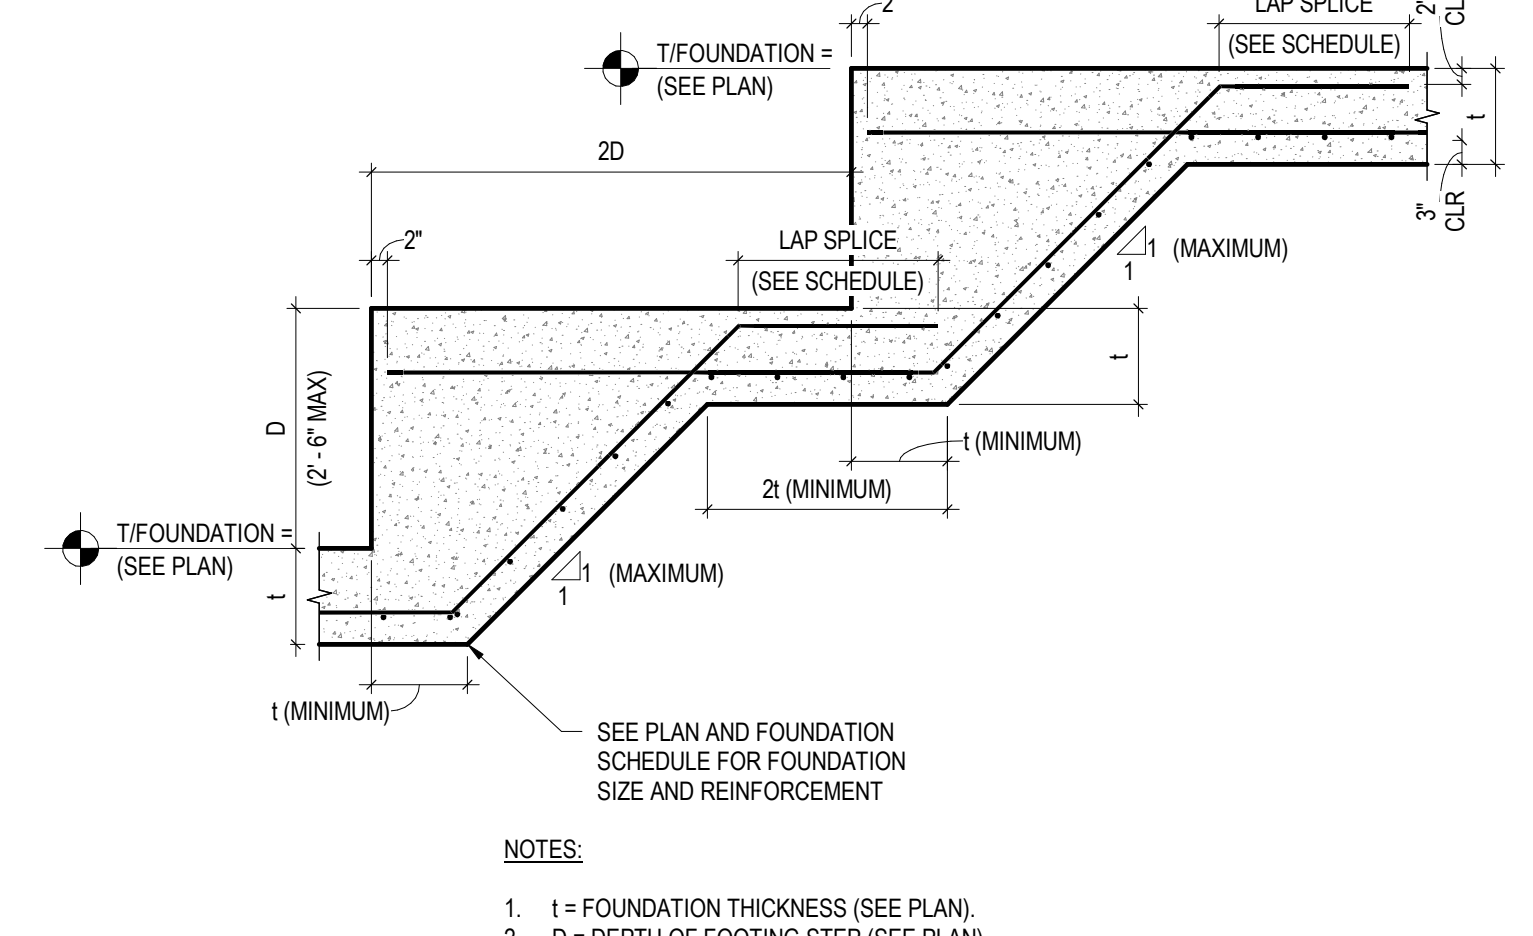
2"

LAP SPLICE

(SEE SCHEDULE)

2" CLR

T/FOUNDATION =
(SEE PLAN)

t

3" CLR

2D

2"

LAP SPLICE

(SEE SCHEDULE)

1 (MAXIMUM)
1

t

D
(2' - 6" MAX)

t (MINIMUM)

2t (MINIMUM)

T/FOUNDATION =
(SEE PLAN)

1 (MAXIMUM)
1

t

t (MINIMUM)

SEE PLAN AND FOUNDATION SCHEDULE FOR FOUNDATION SIZE AND REINFORCEMENT

NOTES:

1. t = FOUNDATION THICKNESS (SEE PLAN).
2. D = DEPTH OF FOOTING STEP (SEE PLAN).